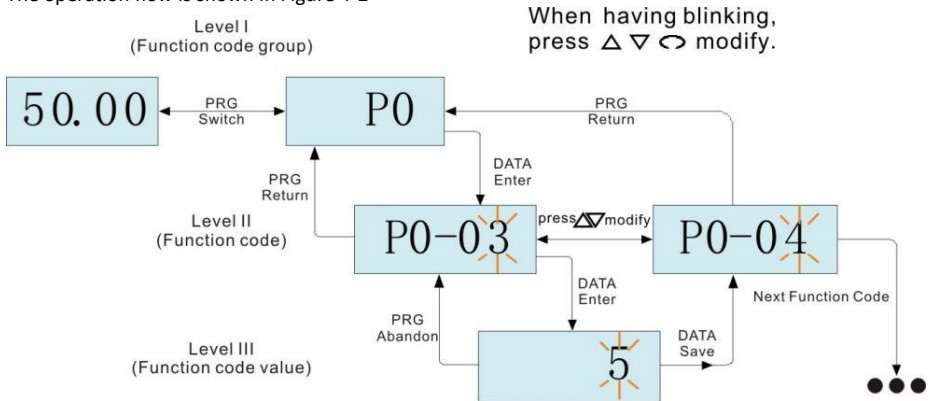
The operation flow is shown in Figure 4-2

When having blinking, press △ ▽ ↻ modify.

Level I
(Function code group)

50.00

PRG
Switch

P0

PRG
Return

DATA
Enter

PRG
Return

Level II
(Function code)

P0-03

press△▽modify

P0-04

DATA
Enter

Next Function Code

PRG
Abandon

Level III
(Function code value)

5

DATA
Save